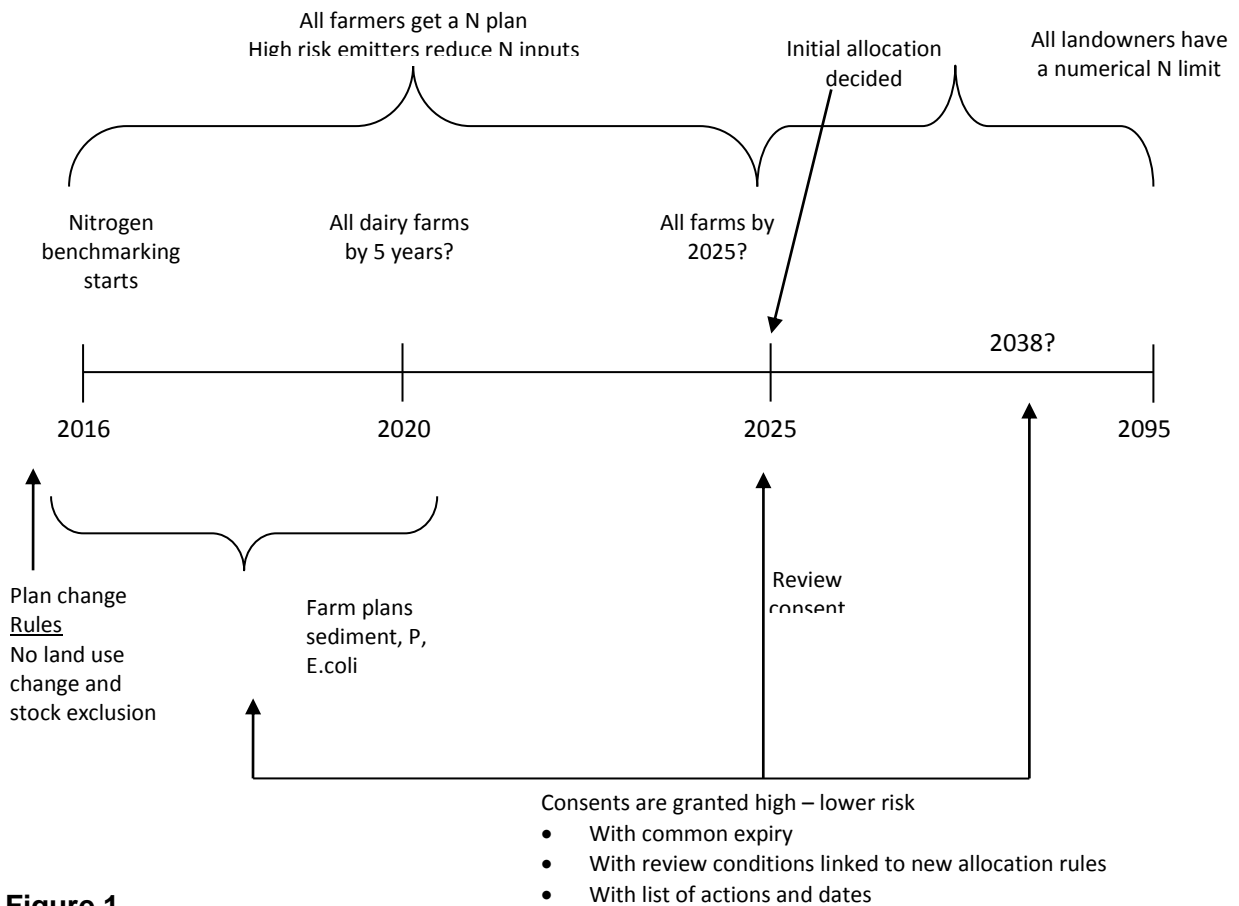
All farmers get a N plan
High risk emitters reduce N inputs

Initial allocation decided

All landowners have a numerical N limit

Nitrogen benchmarking starts

All dairy farms by 5 years?

All farms by 2025?

2038?

2016

2020

2025

2095

Plan change
Rules
No land use change and stock exclusion

Farm plans sediment, P, E.coli

Review consent

Consents are granted high – lower risk
- With common expiry
- With review conditions linked to new allocation rules
- With list of actions and dates

Figure 1